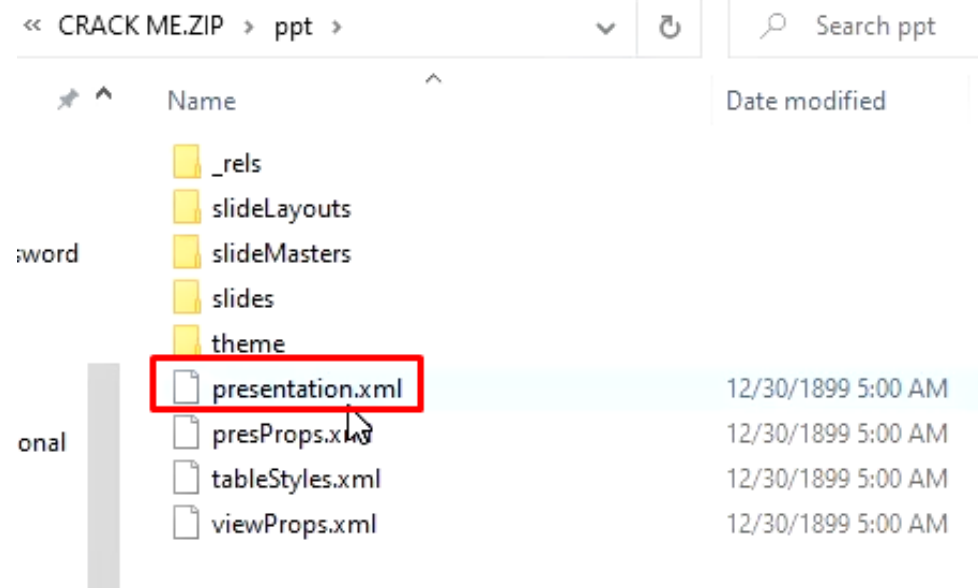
« CRACK ME.ZIP › ppt ›

Search ppt

Name

Date modified

_rels

slideLayouts

sword

slideMasters

slides

theme

presentation.xml

12/30/1899 5:00 AM

onal

presProps.x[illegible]

12/30/1899 5:00 AM

tableStyles.xml

12/30/1899 5:00 AM

viewProps.xml

12/30/1899 5:00 AM